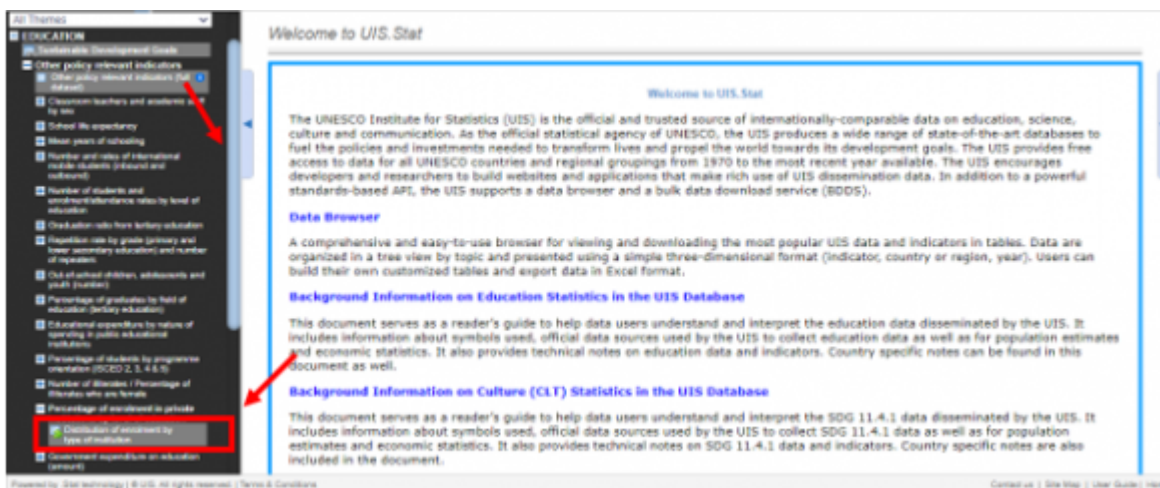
All Themes

EDUCATION

Sustainable Development Goals

Other policy relevant indicators

Other policy relevant indicators (full dataset)

Classroom teachers and academic staff by sex

School life expectancy

Mean years of schooling

Number and rates of international mobile students (inbound and outbound)

Number of students and enrolment/attendance rates by level of education

Graduation ratio from tertiary education

Repetition rate by grade (primary and lower secondary education) and number of repeaters

Out-of-school children, adolescents and youth (number)

Percentage of graduates by field of education (tertiary education)

Educational expenditure by nature of spending in public educational institutions

Percentage of students by programme orientation (ISCED 2, 3, 4 & 5)

Number of illiterates / Percentage of illiterates who are female

Percentage of enrolment in private

Distribution of enrolment by type of institution

Government expenditure on education (amount)

Welcome to UIS.Stat

Welcome to UIS.Stat

The UNESCO Institute for Statistics (UIS) is the official and trusted source of internationally-comparable data on education, science, culture and communication. As the official statistical agency of UNESCO, the UIS produces a wide range of state-of-the-art databases to fuel the policies and investments needed to transform lives and propel the world towards its development goals. The UIS provides free access to data for all UNESCO countries and regional groupings from 1970 to the most recent year available. The UIS encourages developers and researchers to build websites and applications that make rich use of UIS dissemination data. In addition to a powerful standards-based API, the UIS supports a data browser and a bulk data download service (BDDS).

Data Browser

A comprehensive and easy-to-use browser for viewing and downloading the most popular UIS data and indicators in tables. Data are organized in a tree view by topic and presented using a simple three-dimensional format (indicator, country or region, year). Users can build their own customized tables and export data in Excel format.

Background Information on Education Statistics in the UIS Database

This document serves as a reader's guide to help data users understand and interpret the education data disseminated by the UIS. It includes information about symbols used, official data sources used by the UIS to collect education data as well as for population estimates and economic statistics. It also provides technical notes on education data and indicators. Country specific notes can be found in this document as well.

Background Information on Culture (CLT) Statistics in the UIS Database

This document serves as a reader's guide to help data users understand and interpret the SDG 11.4.1 data disseminated by the UIS. It includes information about symbols used, official data sources used by the UIS to collect SDG 11.4.1 data as well as for population estimates and economic statistics. It also provides technical notes on SDG 11.4.1 data and indicators. Country specific notes are also included in the document.

Powered by .Stat technology | © UIS. All rights reserved. | Terms & Conditions

Contact us | Site Map | User Guide | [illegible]